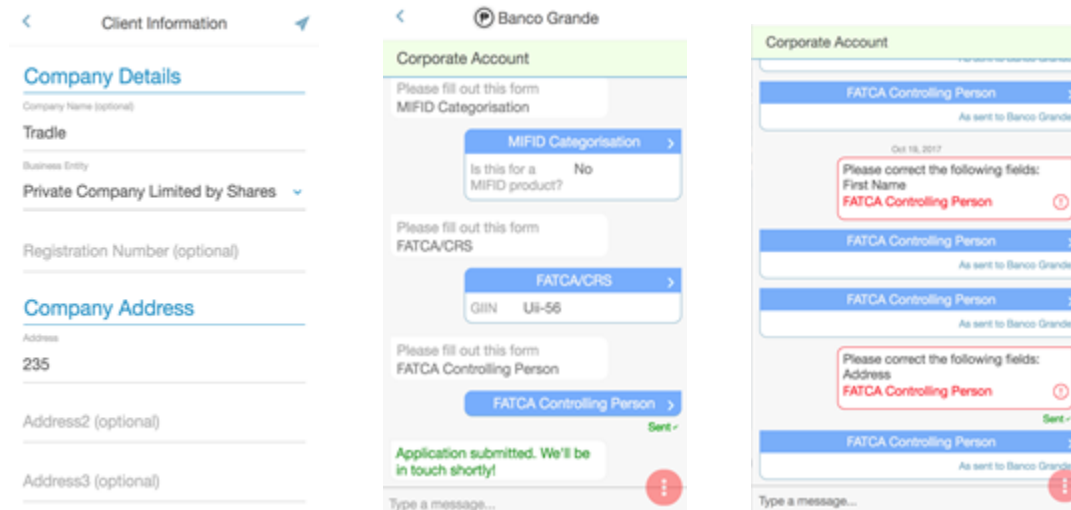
<
Client Information

Company Details

Company Name (optional)

Tradle

Business Entity

Private Company Limited by Shares

Registration Number (optional)

Company Address

Address

235

Address2 (optional)

Address3 (optional)

<
Banco Grande

Corporate Account

Please fill out this form
MIFID Categorisation

MIFID Categorisation >
Is this for a MIFID product? No

Please fill out this form
FATCA/CRS

FATCA/CRS >
GIIN Uii-56

Please fill out this form
FATCA Controlling Person

FATCA Controlling Person >
Sent

Application submitted. We'll be in touch shortly!

Type a message...

Corporate Account

FATCA Controlling Person >
As sent to Banco Grande

Oct 18, 2017

Please correct the following fields:
First Name
FATCA Controlling Person

FATCA Controlling Person >
As sent to Banco Grande

FATCA Controlling Person >
As sent to Banco Grande

Please correct the following fields:
Address
FATCA Controlling Person

Sent

FATCA Controlling Person >
As sent to Banco Grande

Type a message...